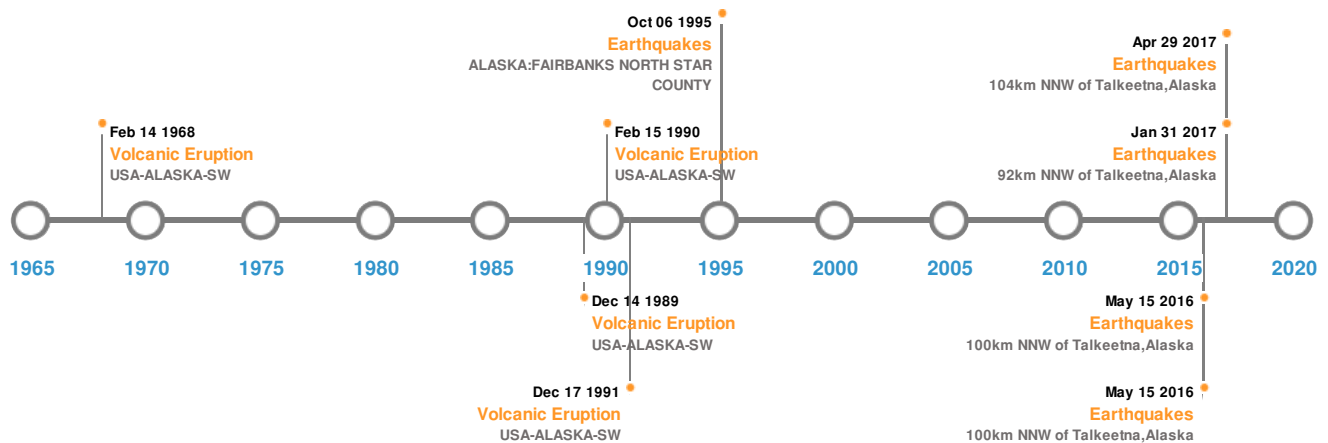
Oct 06 1995
Earthquakes
ALASKA:FAIRBANKS NORTH STAR COUNTY

Apr 29 2017
Earthquakes
104km NNW of Talkeetna,Alaska

Feb 14 1968
Volcanic Eruption
USA-ALASKA-SW

Feb 15 1990
Volcanic Eruption
USA-ALASKA-SW

Jan 31 2017
Earthquakes
92km NNW of Talkeetna,Alaska

1965 1970 1975 1980 1985 1990 1995 2000 2005 2010 2015 2020

Dec 14 1989
Volcanic Eruption
USA-ALASKA-SW

May 15 2016
Earthquakes
100km NNW of Talkeetna,Alaska

Dec 17 1991
Volcanic Eruption
USA-ALASKA-SW

May 15 2016
Earthquakes
100km NNW of Talkeetna,Alaska